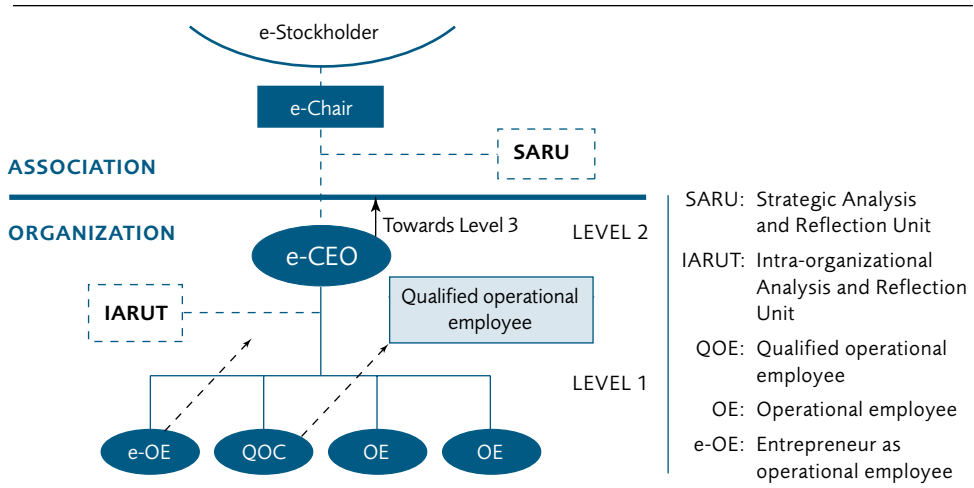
e-Stockholder

e-Chair

SARU

ASSOCIATION

ORGANIZATION

Towards Level 3

LEVEL 2

e-CEO

IARUT

Qualified operational employee

LEVEL 1

e-OE

QOC

OE

OE

SARU: Strategic Analysis and Reflection Unit

IARUT: Intra-organizational Analysis and Reflection Unit

QOE: Qualified operational employee

OE: Operational employee

e-OE: Entrepreneur as operational employee